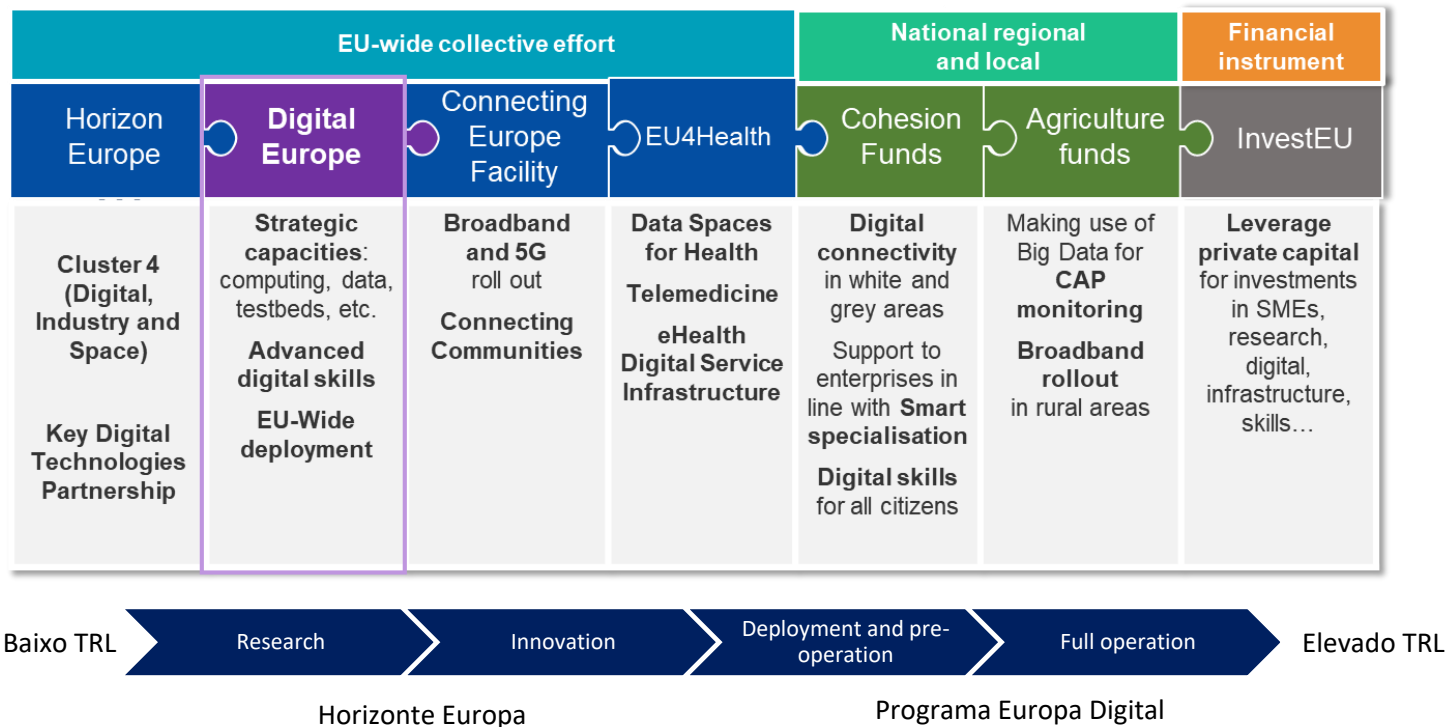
EU-wide collective effort

National regional and local

Financial instrument

Horizon Europe

Digital Europe

Connecting Europe Facility

EU4Health

Cohesion Funds

Agriculture funds

InvestEU

Cluster 4 (Digital, Industry and Space)

Key Digital Technologies Partnership

Strategic capacities: computing, data, testbeds, etc.

Advanced digital skills

EU-Wide deployment

Broadband and 5G roll out

Connecting Communities

Data Spaces for Health

Telemedicine

eHealth Digital Service Infrastructure

Digital connectivity in white and grey areas

Support to enterprises in line with Smart specialisation

Digital skills for all citizens

Making use of Big Data for CAP monitoring

Broadband rollout in rural areas

Leverage private capital for investments in SMEs, research, digital, infrastructure, skills…

Baixo TRL

Research

Innovation

Deployment and pre-operation

Full operation

Elevado TRL

Horizonte Europa

Programa Europa Digital